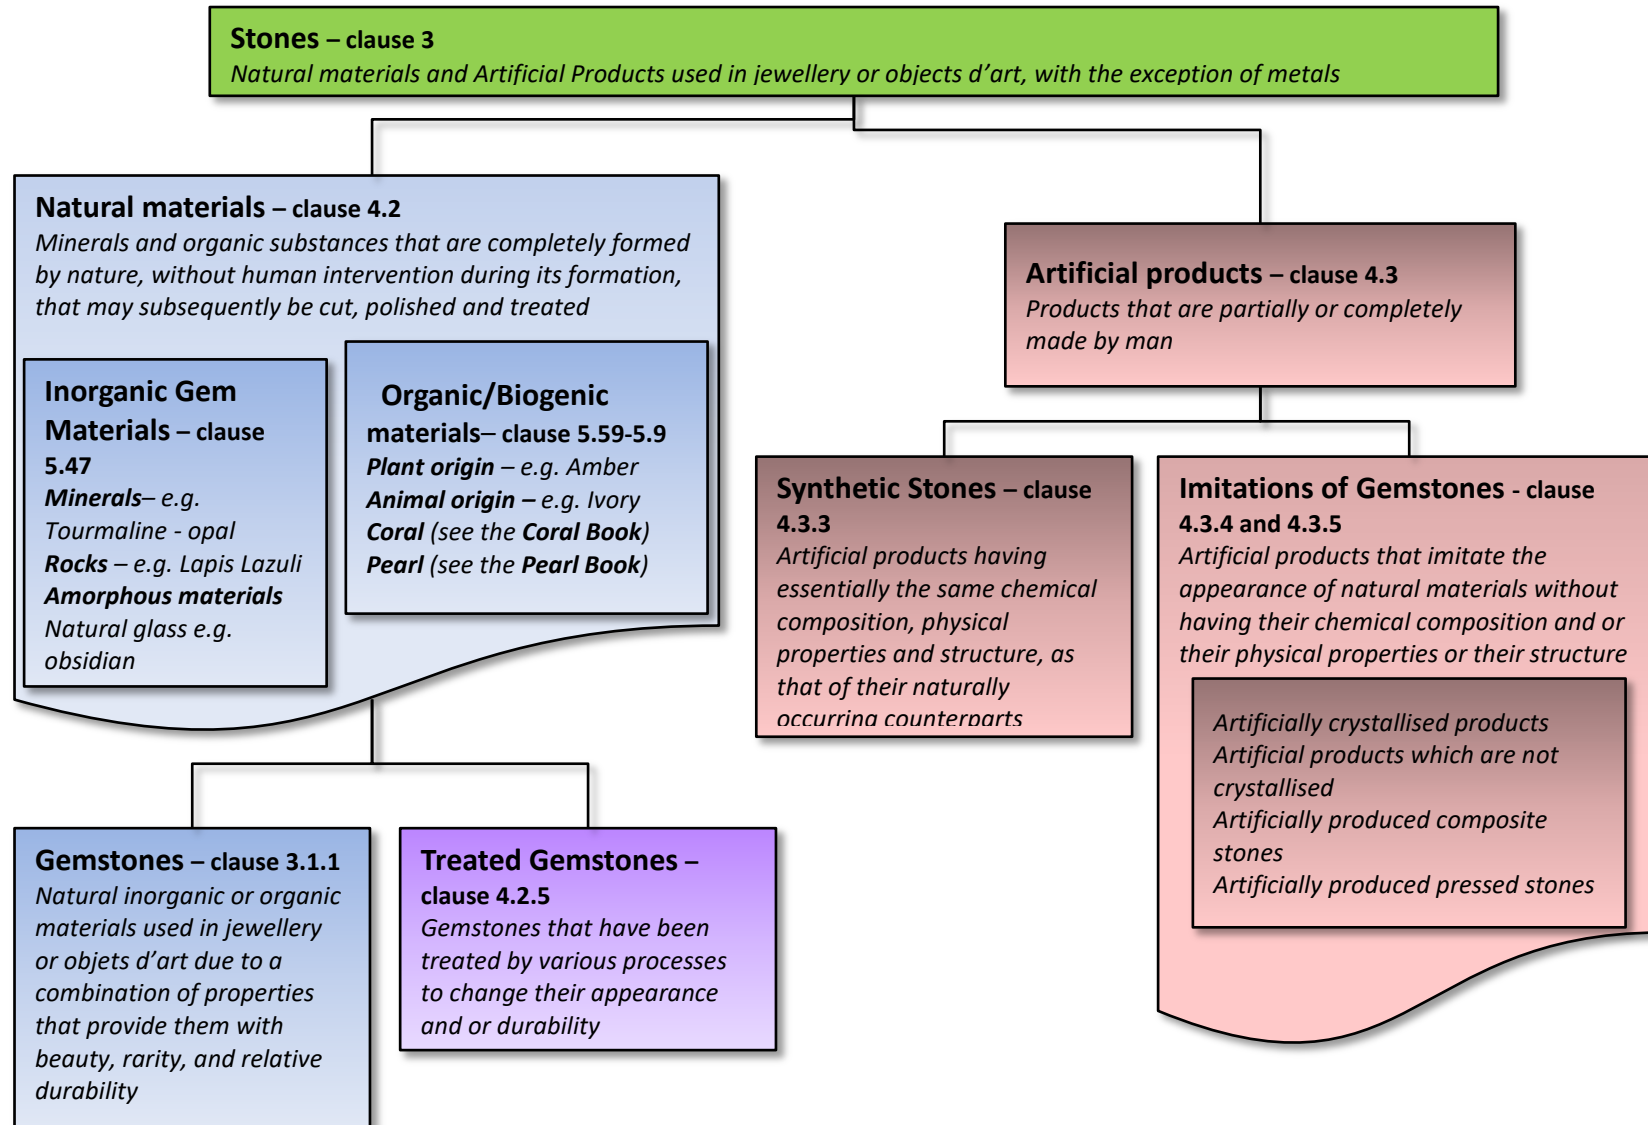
Stones – clause 3
Natural materials and Artificial Products used in jewellery or objects d'art, with the exception of metals

Natural materials – clause 4.2
Minerals and organic substances that are completely formed by nature, without human intervention during its formation, that may subsequently be cut, polished and treated

Inorganic Gem Materials – clause 5.47
Minerals– e.g. Tourmaline - opal
Rocks – e.g. Lapis Lazuli
Amorphous materials
Natural glass e.g. obsidian

Organic/Biogenic materials– clause 5.59-5.9
Plant origin – e.g. Amber
Animal origin – e.g. Ivory
Coral (see the Coral Book)
Pearl (see the Pearl Book)

Artificial products – clause 4.3
Products that are partially or completely made by man

Synthetic Stones – clause 4.3.3
Artificial products having essentially the same chemical composition, physical properties and structure, as that of their naturally occurring counterparts

Imitations of Gemstones - clause 4.3.4 and 4.3.5
Artificial products that imitate the appearance of natural materials without having their chemical composition and or their physical properties or their structure

Artificially crystallised products
Artificial products which are not crystallised
Artificially produced composite stones
Artificially produced pressed stones

Gemstones – clause 3.1.1
Natural inorganic or organic materials used in jewellery or objets d'art due to a combination of properties that provide them with beauty, rarity, and relative durability

Treated Gemstones – clause 4.2.5
Gemstones that have been treated by various processes to change their appearance and or durability